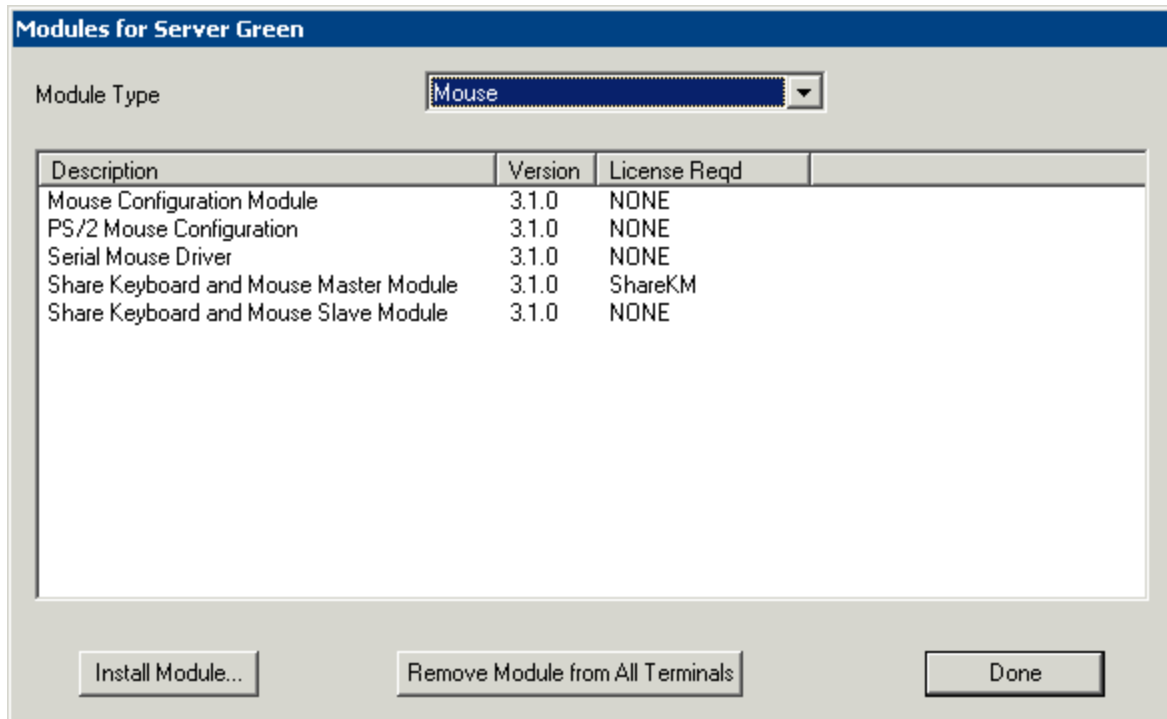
Modules for Server Green

Module Type Mouse

| Description | Version | License Reqd |
|---|---|---|
| Mouse Configuration Module | 3.1.0 | NONE |
| PS/2 Mouse Configuration | 3.1.0 | NONE |
| Serial Mouse Driver | 3.1.0 | NONE |
| Share Keyboard and Mouse Master Module | 3.1.0 | ShareKM |
| Share Keyboard and Mouse Slave Module | 3.1.0 | NONE |

Install Module... Remove Module from All Terminals Done